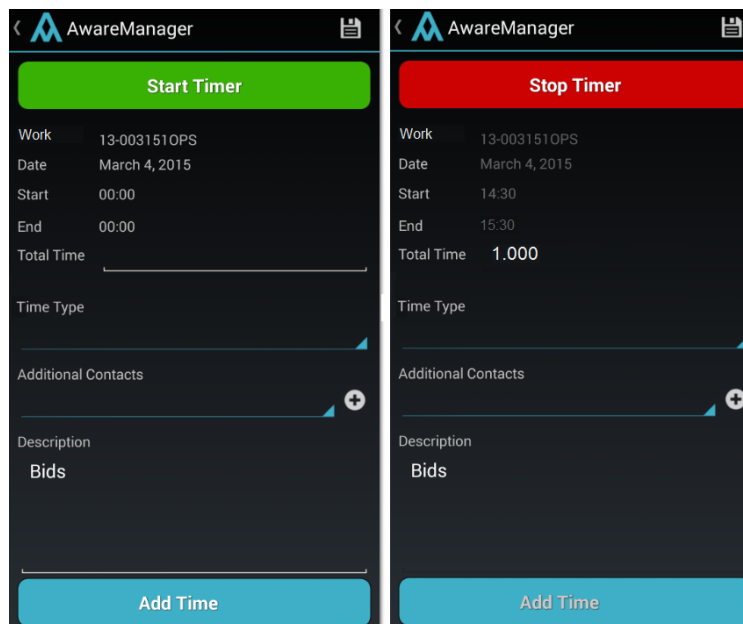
AwareManager

Start Timer

Work 13-003151OPS
Date March 4, 2015
Start 00:00
End 00:00
Total Time

Time Type

Additional Contacts

Description
Bids

Add Time

AwareManager

Stop Timer

Work 13-003151OPS
Date March 4, 2015
Start 14:30
End 15:30
Total Time 1.000

Time Type

Additional Contacts

Description
Bids

Add Time